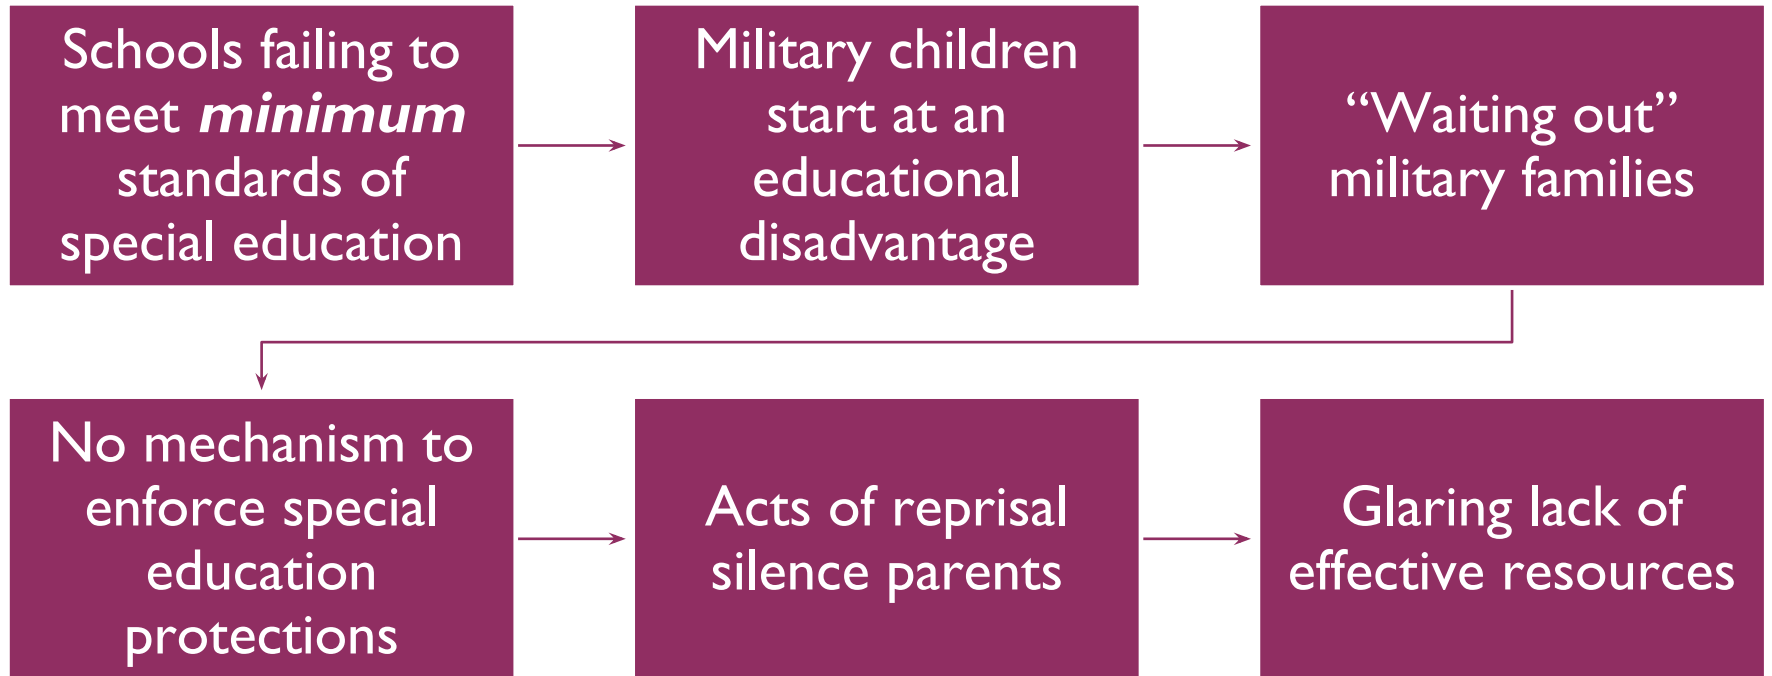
Schools failing to meet *minimum* standards of special education

Military children start at an educational disadvantage

“Waiting out” military families

No mechanism to enforce special education protections

Acts of reprisal silence parents

Glaring lack of effective resources